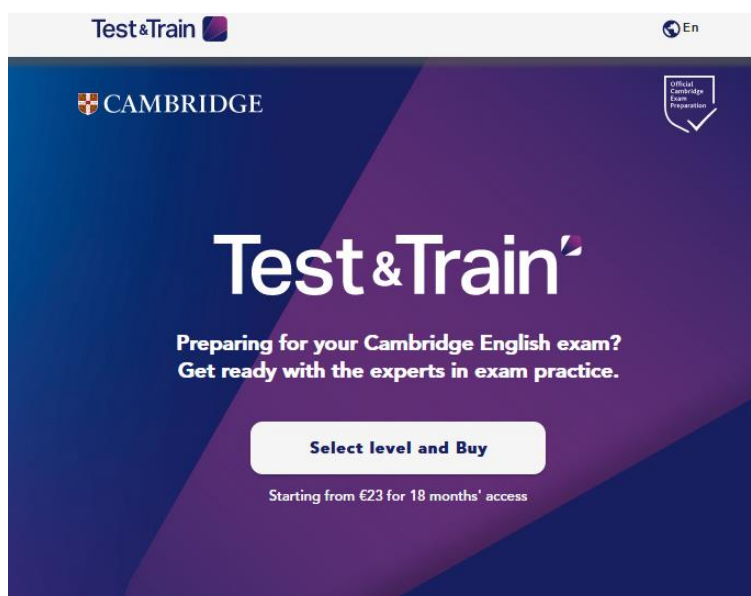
Test&Train

En

CAMBRIDGE

Official Cambridge Exam Preparation

Test&Train

Preparing for your Cambridge English exam? Get ready with the experts in exam practice.

Select level and Buy

Starting from €23 for 18 months' access